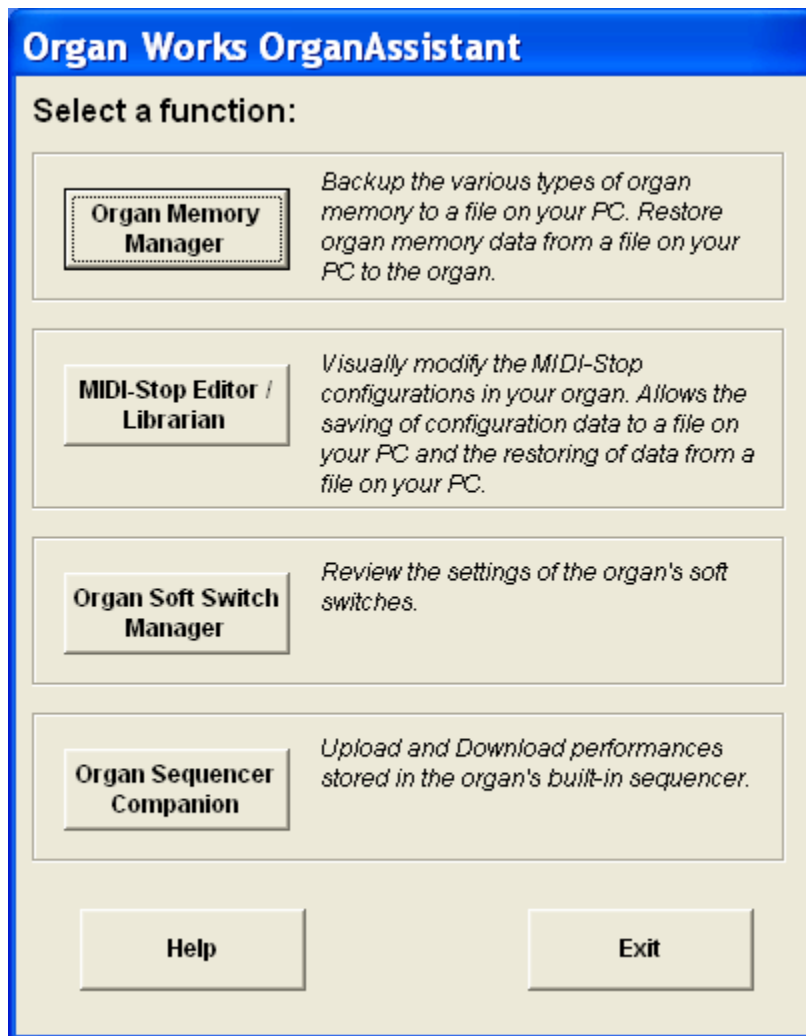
Organ Works OrganAssistant

Select a function:

Organ Memory Manager

Backup the various types of organ memory to a file on your PC. Restore organ memory data from a file on your PC to the organ.

MIDI-Stop Editor / Librarian

Visually modify the MIDI-Stop configurations in your organ. Allows the saving of configuration data to a file on your PC and the restoring of data from a file on your PC.

Organ Soft Switch Manager

Review the settings of the organ's soft switches.

Organ Sequencer Companion

Upload and Download performances stored in the organ's built-in sequencer.

Help

Exit